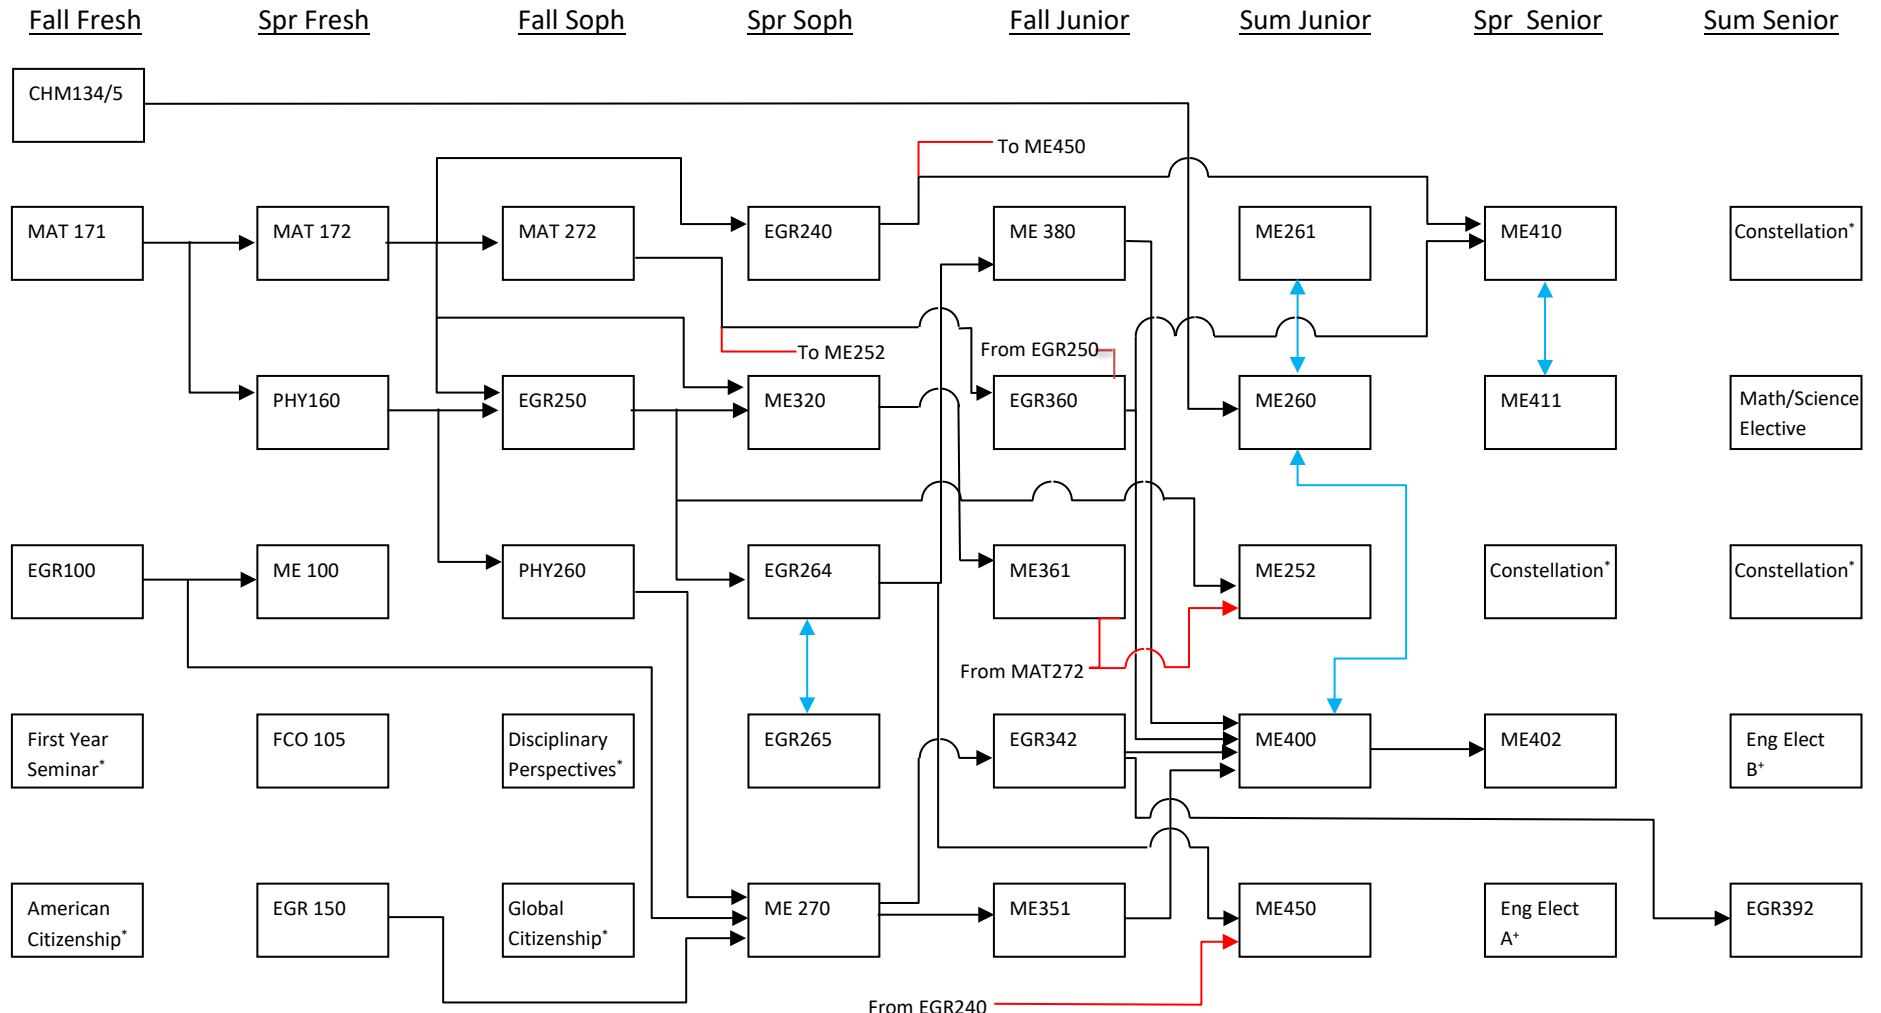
Fall Fresh Spr Fresh Fall Soph Spr Soph Fall Junior Sum Junior Spr Senior Sum Senior

CHM134/5

To ME450

MAT 171

MAT 172

MAT 272

EGR240

ME 380

ME261

ME410

Constellation*

To ME252

From EGR250

PHY160

EGR250

ME320

EGR360

ME260

ME411

Math/Science Elective

EGR100

ME 100

PHY260

EGR264

ME361

ME252

Constellation*

Constellation*

From MAT272

First Year Seminar*

FCO 105

Disciplinary Perspectives*

EGR265

EGR342

ME400

ME402

Eng Elect B+

American Citizenship*

EGR 150

Global Citizenship*

ME 270

ME351

ME450

Eng Elect A+

EGR392

From EGR240